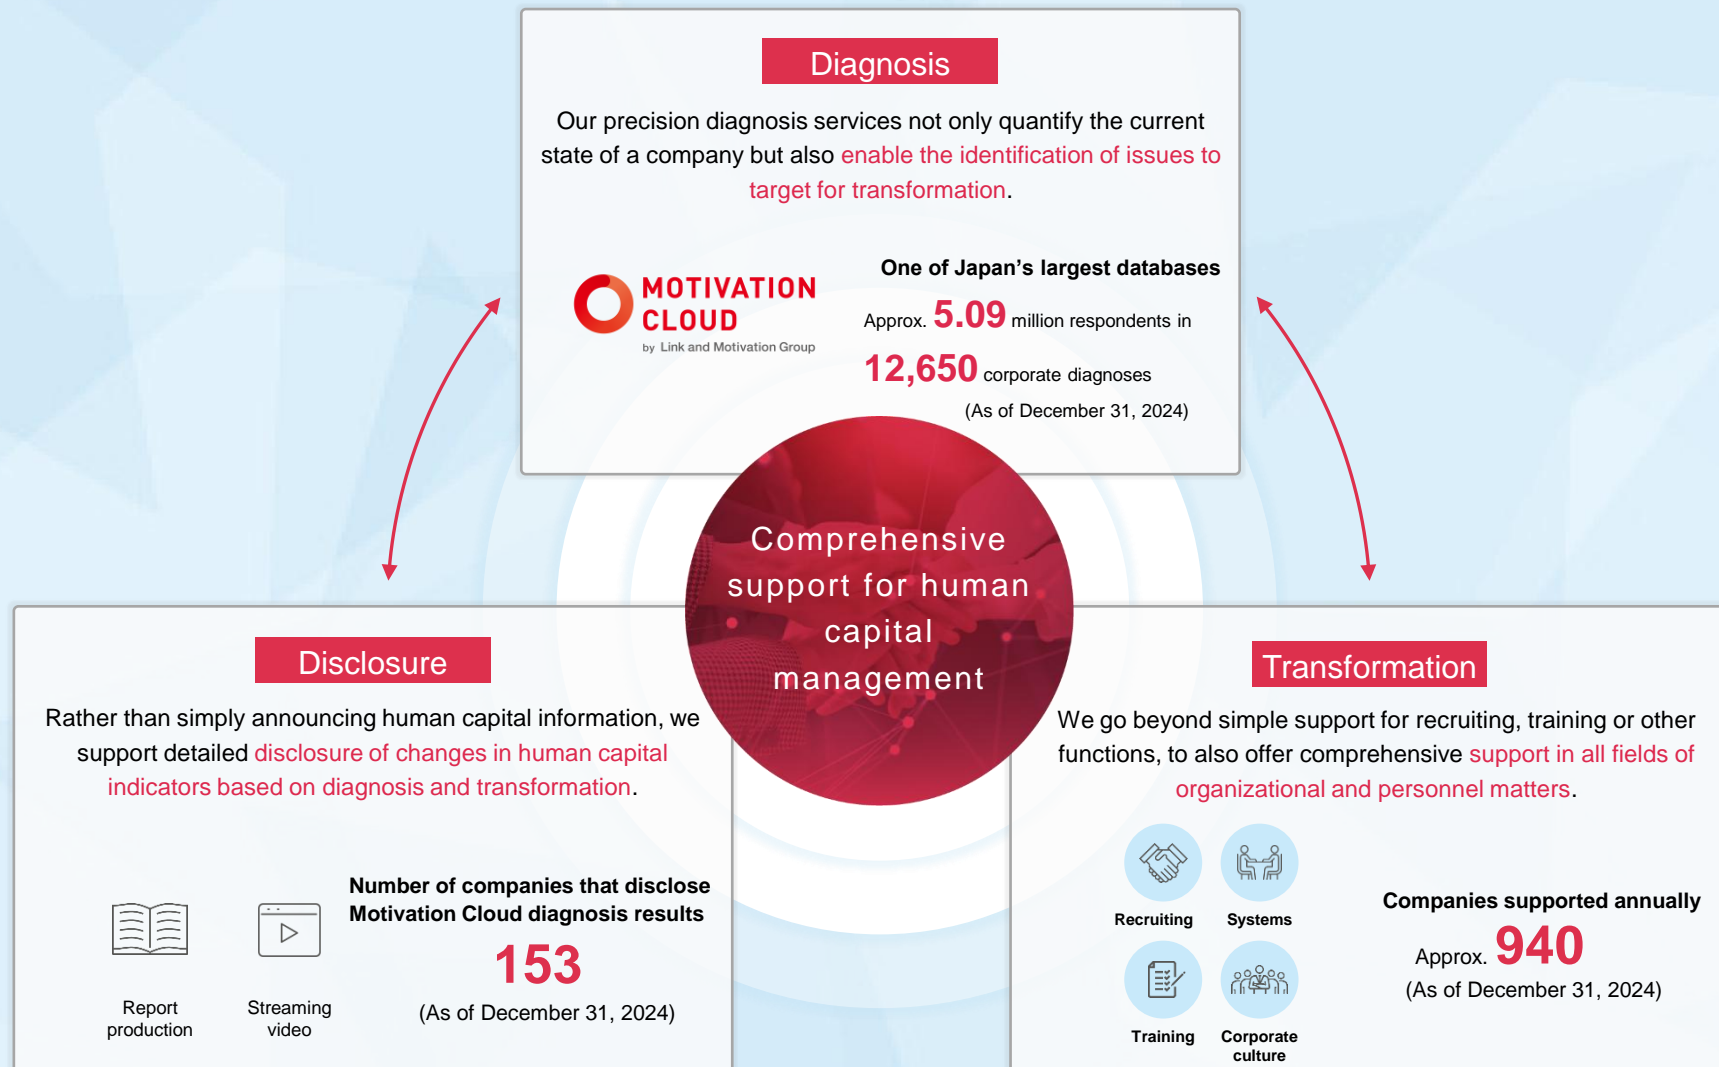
Diagnosis

Our precision diagnosis services not only quantify the current state of a company but also enable the identification of issues to target for transformation.

MOTIVATION CLOUD
by Link and Motivation Group

One of Japan's largest databases

Approx. 5.09 million respondents in

12,650 corporate diagnoses

(As of December 31, 2024)

Comprehensive support for human capital management

Disclosure

Rather than simply announcing human capital information, we support detailed disclosure of changes in human capital indicators based on diagnosis and transformation.

Report production

Streaming video

Number of companies that disclose Motivation Cloud diagnosis results

153

(As of December 31, 2024)

Transformation

We go beyond simple support for recruiting, training or other functions, to also offer comprehensive support in all fields of organizational and personnel matters.

Recruiting

Systems

Training

Corporate culture

Companies supported annually

Approx. 940

(As of December 31, 2024)